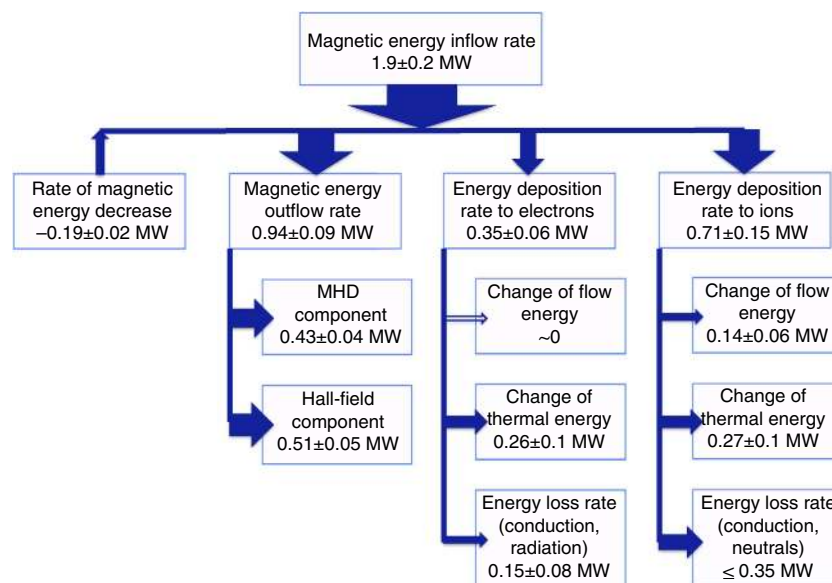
Magnetic energy inflow rate
1.9±0.2 MW

Rate of magnetic energy decrease
−0.19±0.02 MW

Magnetic energy outflow rate
0.94±0.09 MW

MHD component
0.43±0.04 MW

Hall-field component
0.51±0.05 MW

Energy deposition rate to electrons
0.35±0.06 MW

Change of flow energy
~0

Change of thermal energy
0.26±0.1 MW

Energy loss rate (conduction, radiation)
0.15±0.08 MW

Energy deposition rate to ions
0.71±0.15 MW

Change of flow energy
0.14±0.06 MW

Change of thermal energy
0.27±0.1 MW

Energy loss rate (conduction, neutrals)
≤ 0.35 MW